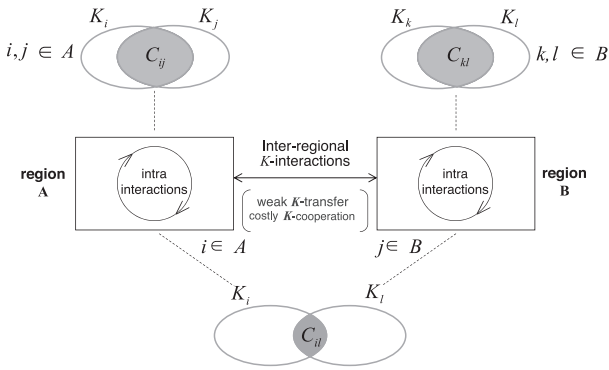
$K_i$ $K_j$

$i, j \in A$ $C_{ij}$

$K_k$ $K_l$

$C_{kl}$ $k, l \in B$

region A

intra interactions

Inter-regional $K$-interactions

weak $K$-transfer
costly $K$-cooperation

intra interactions

region B

$i \in A$

$j \in B$

$K_i$ $K_l$

$C_{il}$